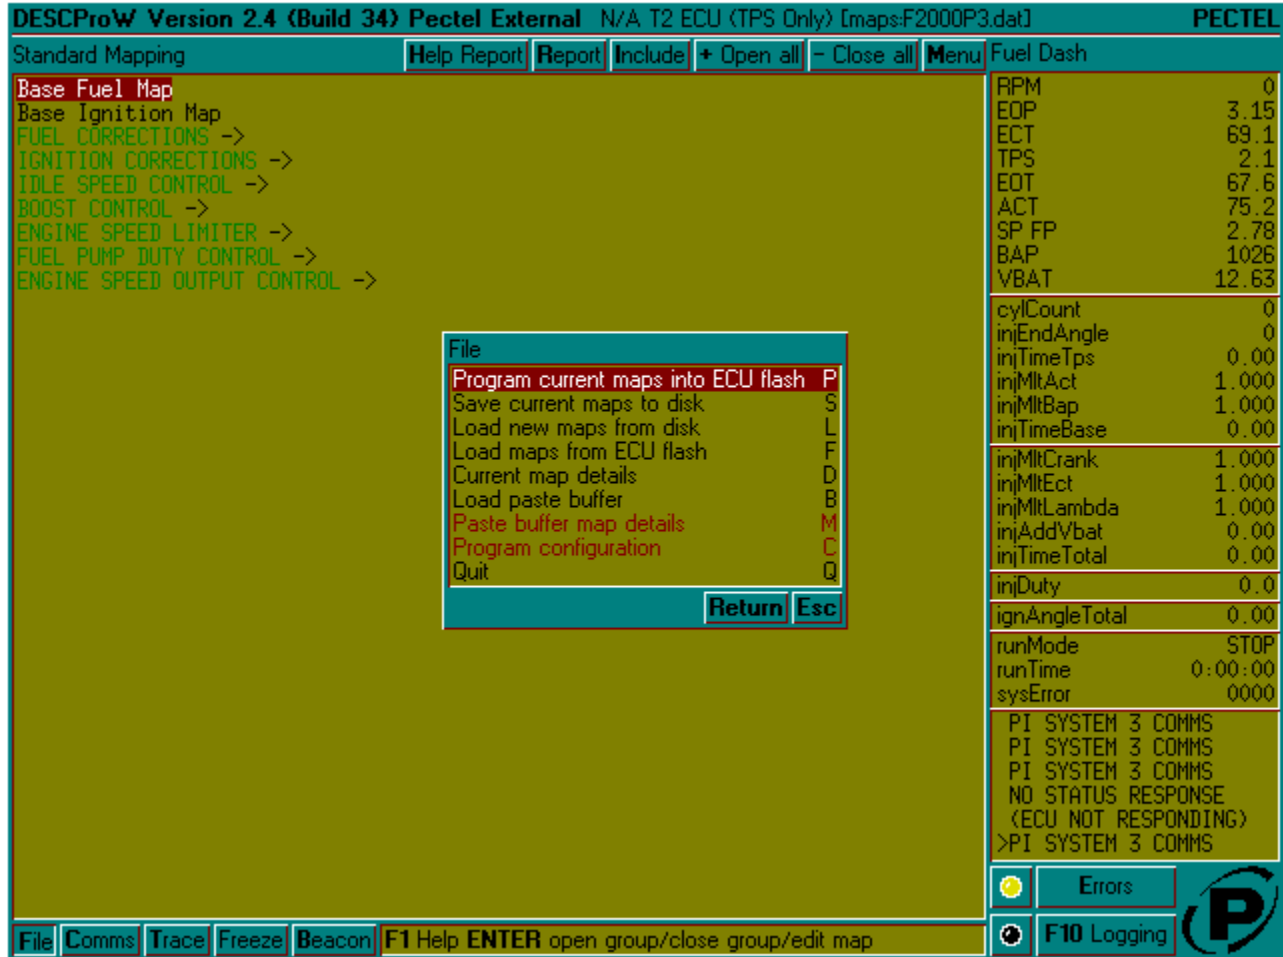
DESCProW Version 2.4 (Build 34) Pectel External N/A T2 ECU (TPS Only) [maps:F2000P3.dat] PECTEL

Standard Mapping Help Report Report Include + Open all - Close all Menu

Base Fuel Map
Base Ignition Map
FUEL CORRECTIONS ->
IGNITION CORRECTIONS ->
IDLE SPEED CONTROL ->
BOOST CONTROL ->
ENGINE SPEED LIMITER ->
FUEL PUMP DUTY CONTROL ->
ENGINE SPEED OUTPUT CONTROL ->

File
Program current maps into ECU flash P
Save current maps to disk S
Load new maps from disk L
Load maps from ECU flash F
Current map details D
Load paste buffer B
Paste buffer map details M
Program configuration C
Quit Q
Return Esc

Fuel Dash

| | |
|---|---|
| RPM | 0 |
| EOP | 3.15 |
| ECT | 69.1 |
| TPS | 2.1 |
| EOT | 67.6 |
| ACT | 75.2 |
| SP FP | 2.78 |
| BAP | 1026 |
| VBAT | 12.63 |
| cylCount | 0 |
| injEndAngle | 0 |
| injTimeTps | 0.00 |
| injMltAct | 1.000 |
| injMltBap | 1.000 |
| injTimeBase | 0.00 |
| injMltCrank | 1.000 |
| injMltEct | 1.000 |
| injMltLambda | 1.000 |
| injAddVbat | 0.00 |
| injTimeTotal | 0.00 |
| injDuty | 0.0 |
| ignAngleTotal | 0.00 |
| runMode | STOP |
| runTime | 0:00:00 |
| sysError | 0000 |

PI SYSTEM 3 COMMS
PI SYSTEM 3 COMMS
PI SYSTEM 3 COMMS
NO STATUS RESPONSE
(ECU NOT RESPONDING)
>PI SYSTEM 3 COMMS

Errors
F10 Logging

File Comms Trace Freeze Beacon F1 Help ENTER open group/close group/edit map